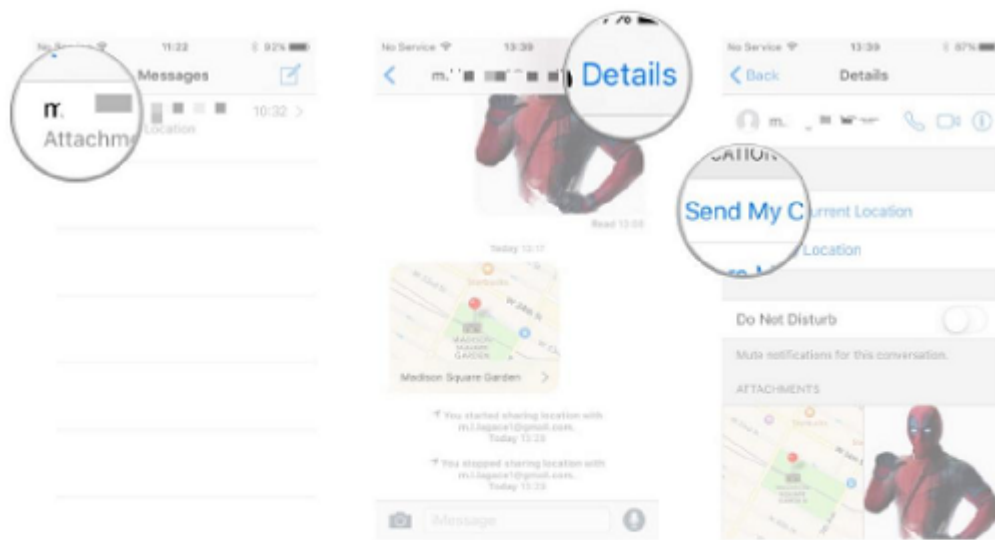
No Service 11:22 92%

Messages

m.

Attachm Location 10:32 >

No Service 13:39

m.

Details

Read 13:03

Today 13:17

Starbucks

MADISON SQUARE GARDEN

Madison Square Garden >

You started sharing location with m.l.lagace1@gmail.com. Today 13:23

You stopped sharing location with m.l.lagace1@gmail.com. Today 13:23

Message

No Service 13:39 87%

< Back Details

m.

CATION

Send My Current Location

Location

Do Not Disturb

Mute notifications for this conversation.

ATTACHMENTS

Starbucks

MADISON SQUARE GARDEN